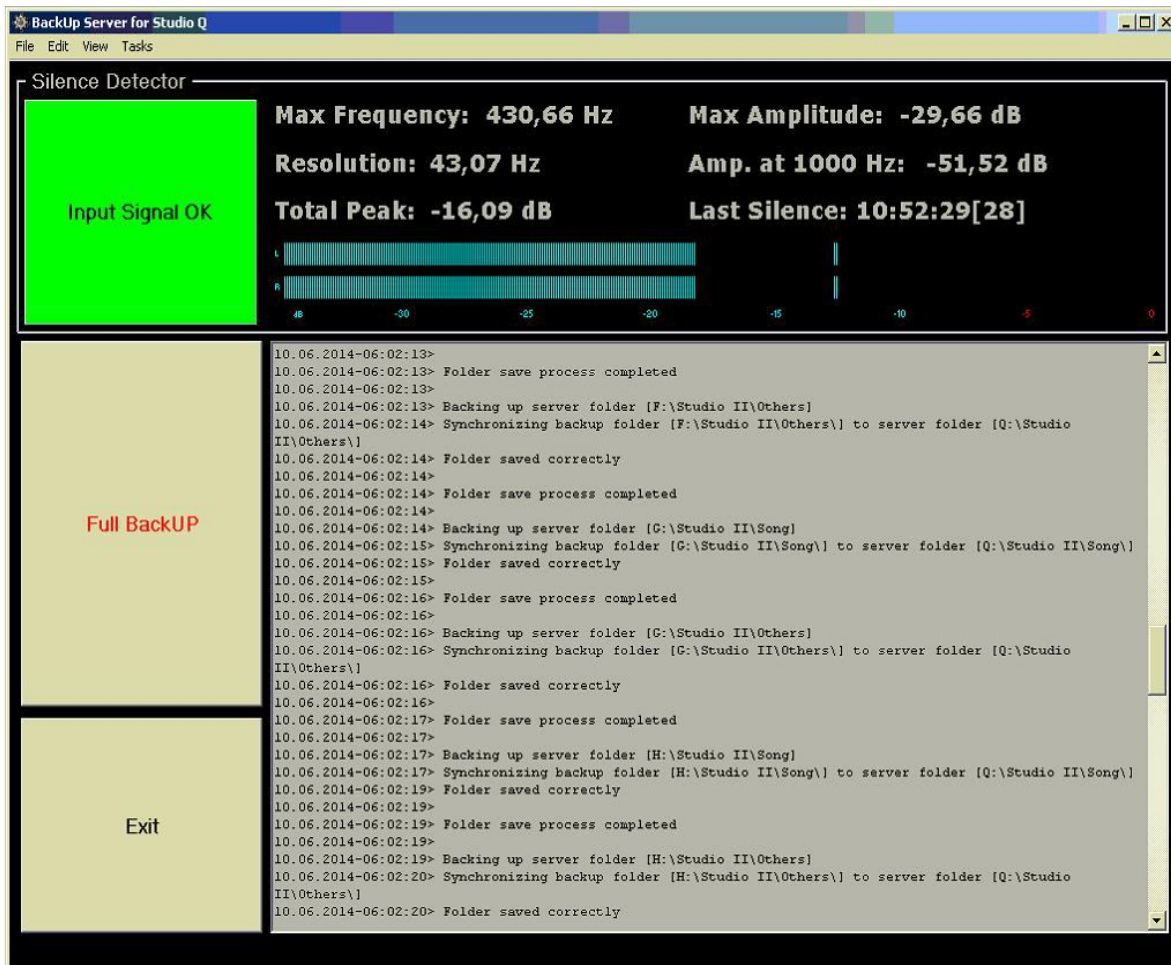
BackUp Server for Studio Q

File Edit View Tasks

Silence Detector

Input Signal OK

Max Frequency: 430,66 Hz

Max Amplitude: -29,66 dB

Resolution: 43,07 Hz

Amp. at 1000 Hz: -51,52 dB

Total Peak: -16,09 dB

Last Silence: 10:52:29[28]

L

R

dB -30 -25 -20 -15 -10 -5 0

Full BackUP

Exit

10.06.2014-06:02:13>
10.06.2014-06:02:13> Folder save process completed
10.06.2014-06:02:13>
10.06.2014-06:02:13> Backing up server folder [F:\Studio II\Others]
10.06.2014-06:02:14> Synchronizing backup folder [F:\Studio II\Others\] to server folder [Q:\Studio II\Others\]
10.06.2014-06:02:14> Folder saved correctly
10.06.2014-06:02:14>
10.06.2014-06:02:14> Folder save process completed
10.06.2014-06:02:14>
10.06.2014-06:02:14> Backing up server folder [G:\Studio II\Song]
10.06.2014-06:02:15> Synchronizing backup folder [G:\Studio II\Song\] to server folder [Q:\Studio II\Song\]
10.06.2014-06:02:15> Folder saved correctly
10.06.2014-06:02:15>
10.06.2014-06:02:16> Folder save process completed
10.06.2014-06:02:16>
10.06.2014-06:02:16> Backing up server folder [G:\Studio II\Others]
10.06.2014-06:02:16> Synchronizing backup folder [G:\Studio II\Others\] to server folder [Q:\Studio II\Others\]
10.06.2014-06:02:16> Folder saved correctly
10.06.2014-06:02:16>
10.06.2014-06:02:17> Folder save process completed
10.06.2014-06:02:17>
10.06.2014-06:02:17> Backing up server folder [H:\Studio II\Song]
10.06.2014-06:02:17> Synchronizing backup folder [H:\Studio II\Song\] to server folder [Q:\Studio II\Song\]
10.06.2014-06:02:19> Folder saved correctly
10.06.2014-06:02:19>
10.06.2014-06:02:19> Folder save process completed
10.06.2014-06:02:19>
10.06.2014-06:02:19> Backing up server folder [H:\Studio II\Others]
10.06.2014-06:02:20> Synchronizing backup folder [H:\Studio II\Others\] to server folder [Q:\Studio II\Others\]
10.06.2014-06:02:20> Folder saved correctly